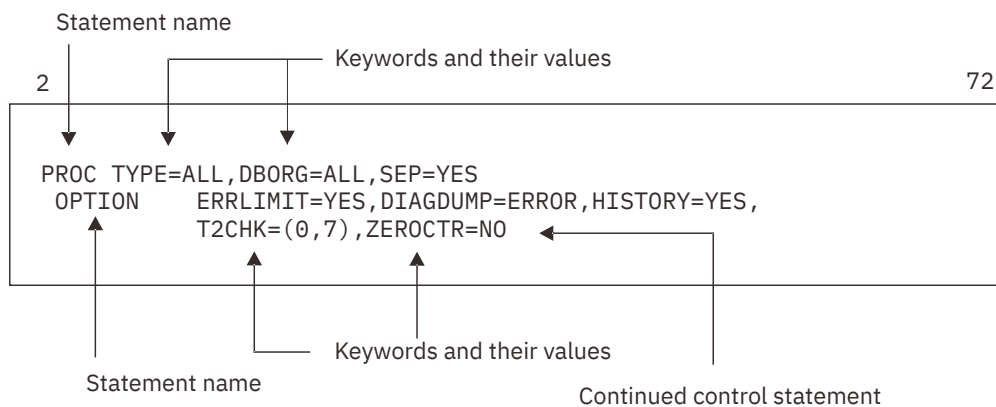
Statement name

Keywords and their values

2

72

PROC TYPE=ALL,DBORG=ALL,SEP=YES
 OPTION    ERRLIMIT=YES,DIAGDUMP=ERROR,HISTORY=YES,
           T2CHK=(0,7),ZEROCTR=NO

Keywords and their values

Statement name

Continued control statement